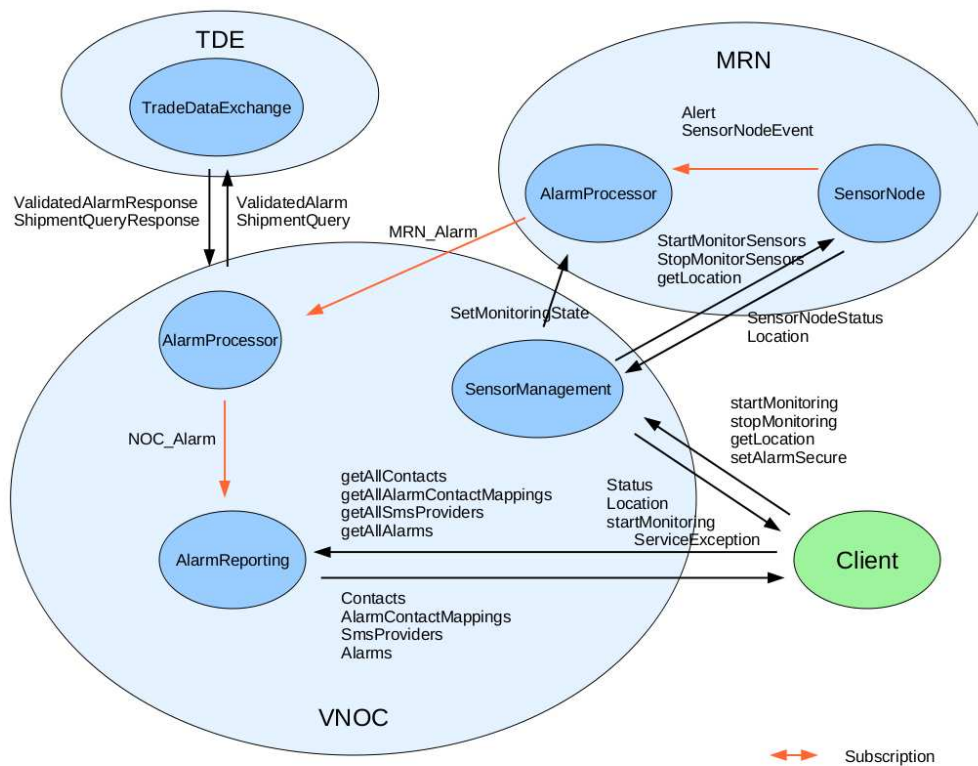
TDE

TradeDataExchange

MRN

Alert
SensorNodeEvent

AlarmProcessor

SensorNode

ValidatedAlarmResponse
ShipmentQueryResponse

ValidatedAlarm
ShipmentQuery

MRN_Alarm

StartMonitorSensors
StopMonitorSensors
getLocation

SetMonitoringState

SensorNodeStatus
Location

AlarmProcessor

SensorManagement

startMonitoring
stopMonitoring
getLocation
setAlarmSecure

NOC_Alarm

getAllContacts
getAllAlarmContactMappings
getAllSmsProviders
getAllAlarms

Status
Location
startMonitoring
ServiceException

AlarmReporting

Client

Contacts
AlarmContactMappings
SmsProviders
Alarms

VNOC

Subscription